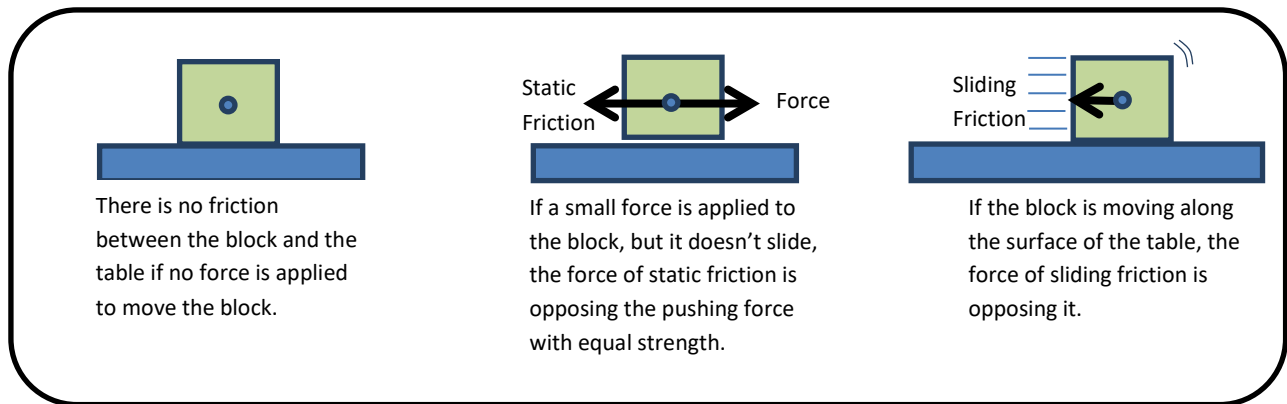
There is no friction between the block and the table if no force is applied to move the block.

Static Friction

Force

If a small force is applied to the block, but it doesn’t slide, the force of static friction is opposing the pushing force with equal strength.

Sliding Friction

If the block is moving along the surface of the table, the force of sliding friction is opposing it.